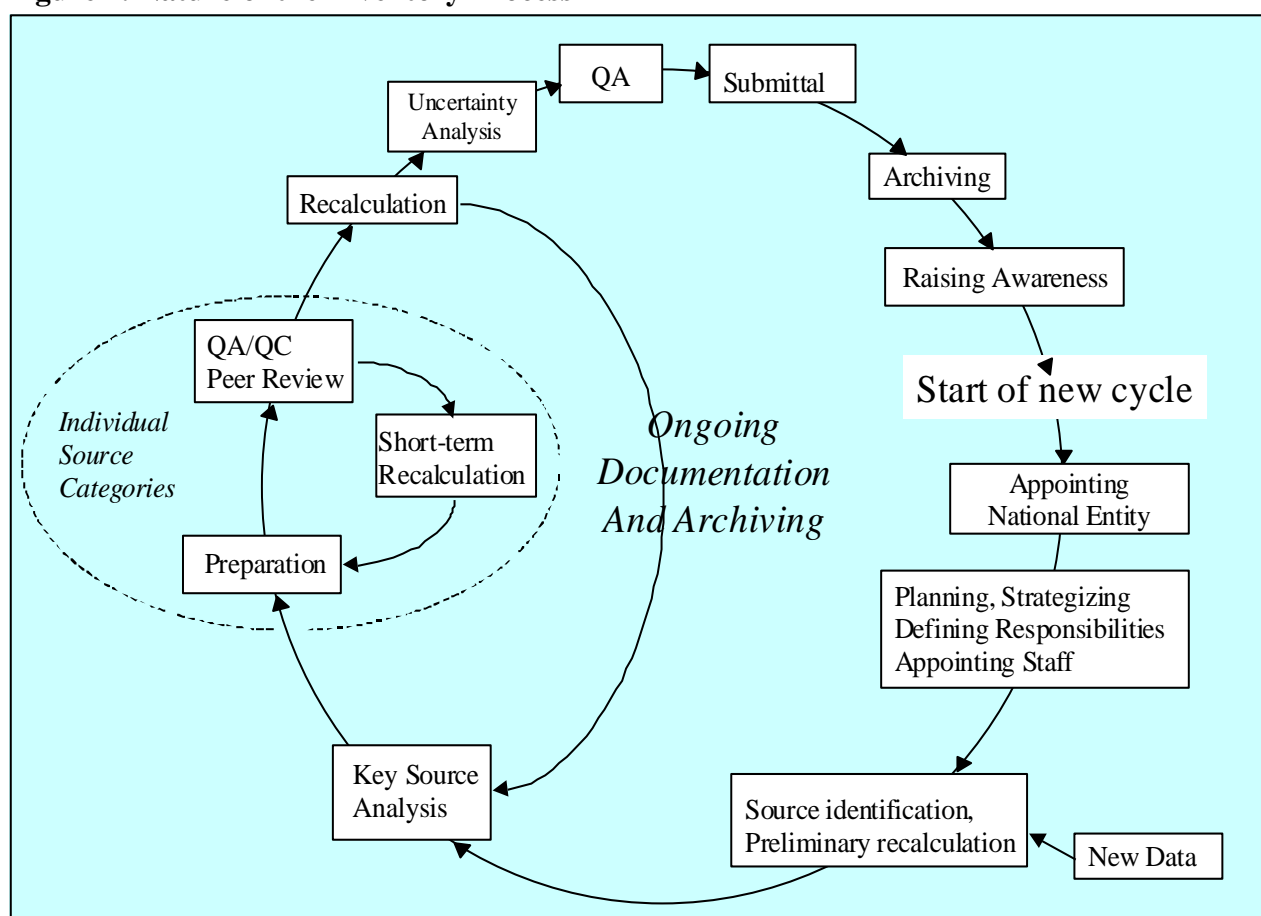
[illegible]

Uncertainty Analysis

QA

Submittal

Archiving

Recalculation

Raising Awareness

QA/QC Peer Review

Start of new cycle

Individual Source Categories

Short-term Recalculation

Ongoing Documentation And Archiving

Appointing National Entity

Preparation

Planning, Strategizing Defining Responsibilities Appointing Staff

Key Source Analysis

Source identification, Preliminary recalculation

New Data